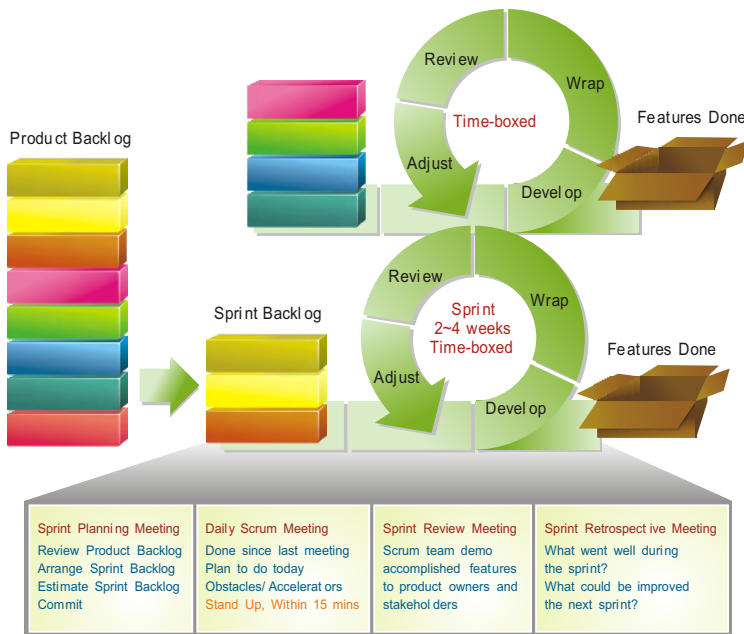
Review

Wrap

Time-boxed

Adjust

Develop

Features Done

Product Backlog

Review

Wrap

Sprint
2~4 weeks
Time-boxed

Sprint Backlog

Adjust

Develop

Features Done

Sprint Planning Meeting
Review Product Backlog
Arrange Sprint Backlog
Estimate Sprint Backlog
Commit

Daily Scrum Meeting
Done since last meeting
Plan to do today
Obstacles/ Accelerators
Stand Up, Within 15 mins

Sprint Review Meeting
Scrum team demo accomplished features to product owners and stakeholders

Sprint Retrospective Meeting
What went well during the sprint?
What could be improved the next sprint?